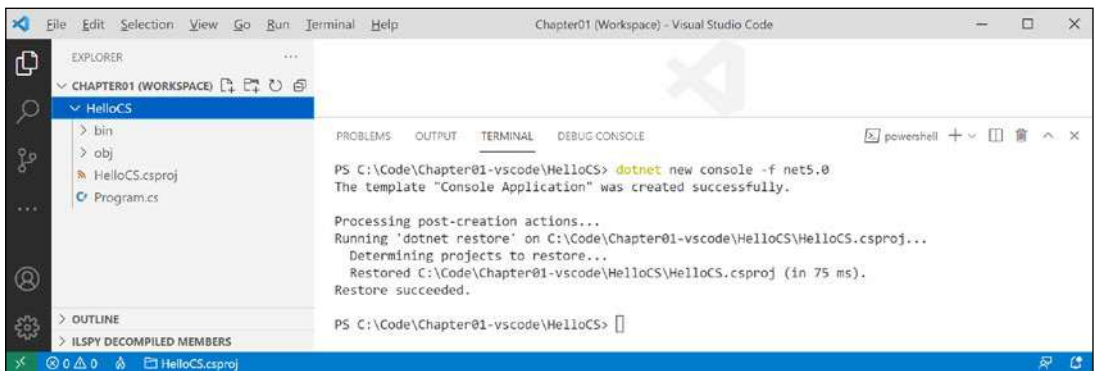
File Edit Selection View Go Run Terminal Help

Chapter01 (Workspace) - Visual Studio Code

EXPLORER ...

CHAPTER01 (WORKSPACE)

HelloCS

bin

obj

HelloCS.csproj

Program.cs

PROBLEMS OUTPUT TERMINAL DEBUG CONSOLE

powershell

PS C:\Code\Chapter01-vscode\HelloCS> dotnet new console -f net5.0
The template "Console Application" was created successfully.

Processing post-creation actions...
Running 'dotnet restore' on C:\Code\Chapter01-vscode\HelloCS\HelloCS.csproj...
Determining projects to restore...
Restored C:\Code\Chapter01-vscode\HelloCS\HelloCS.csproj (in 75 ms).
Restore succeeded.

PS C:\Code\Chapter01-vscode\HelloCS>

OUTLINE

ILSPY DECOMPILED MEMBERS

⊗ 0 ⚠ 0 HelloCS.csproj